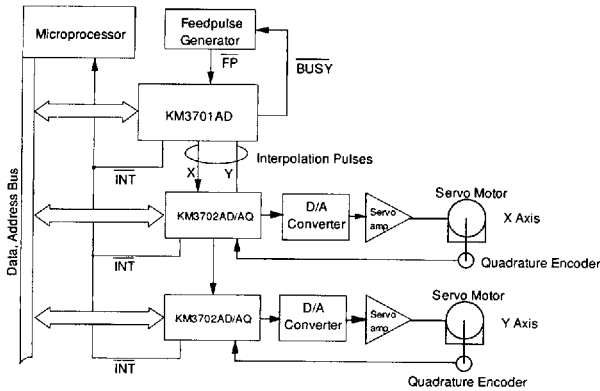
Microprocessor

Feedpulse Generator

$\overline{FP}$

$\overline{BUSY}$

KM3701AD

$\overline{INT}$

Interpolation Pulses

X

Y

Data, Address Bus

KM3702AD/AQ

D/A Converter

Servo amp.

Servo Motor

X Axis

$\overline{INT}$

Quadrature Encoder

KM3702AD/AQ

D/A Converter

Servo amp.

Servo Motor

Y Axis

$\overline{INT}$

Quadrature Encoder